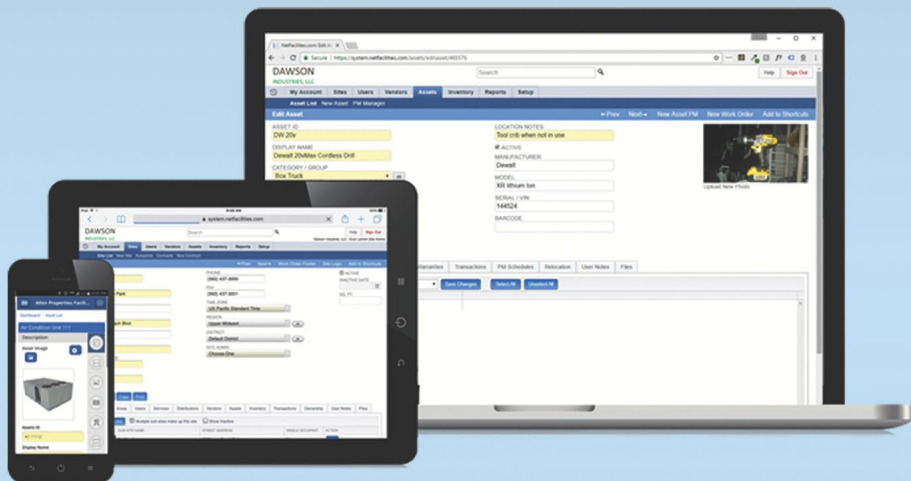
NetFacilities.com Edit A...
Secure | https://system.netfacilities.com/assets/editasset/465576

DAWSON
INDUSTRIES, LLC

Search

Help Sign Out

My Account Sites Users Vendors Assets Inventory Reports Setup

Asset List New Asset PM Manager

Edit Asset

Prev Next New Asset PM New Work Order Add to Shortcuts

ASSET ID
DW 20v

DISPLAY NAME
Dewalt 20vMax Cordless Drill

CATEGORY / GROUP
Box Truck

LOCATION NOTES
Tool crib when not in use

ACTIVE

MANUFACTURER
Dewalt

MODEL
XR lithium Ion

SERIAL / VIN
144524

BARCODE

Upload New Photo

Warranties Transactions PM Schedules Relocation User Notes Files

Save Changes Select All Unselect All

system.netfacilities.com

DAWSON
INDUSTRIES, LLC

Search

Help Sign Out

My Account Sites Users Vendors Assets Inventory Reports Setup

PHONE
(360) 407-0000

FAX
(360) 407-0001

TIME ZONE
US Pacific Standard Time

REGION
Upper Midwest

DISTRICT
Default District

SITE KEEPER
Choose One

ACTIVE

INACTIVE DATE

SQ. FT.

Work Order Tracker Site Logs Add to Shortcuts

Park

Users Services Distributors Vendors Assets Inventory Transactions Ownership User Notes Files

Show Inactive

Afton Properties Facili...

Dashboard Asset List

Air Condition Unit 111

Description

Asset Image

Assets ID

Display Name